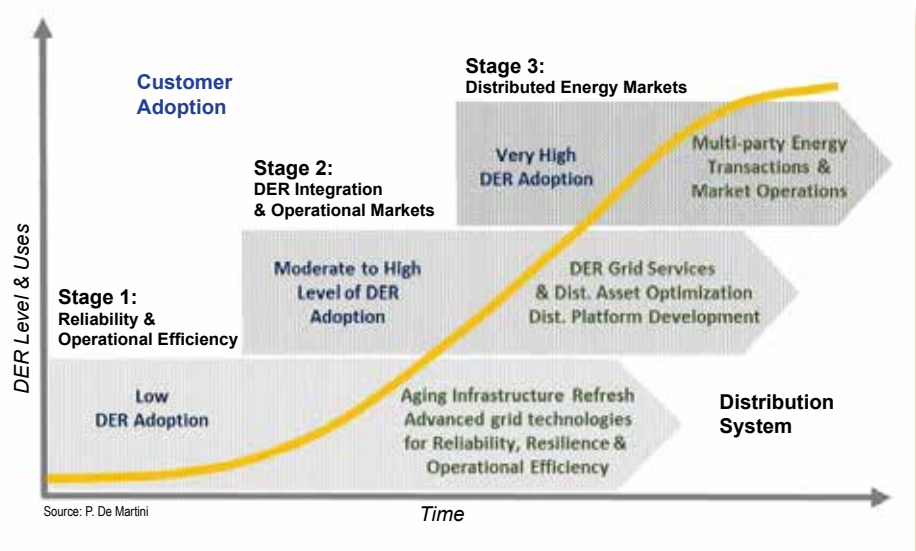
Customer Adoption

Stage 3:
Distributed Energy Markets

Very High DER Adoption

Multi-party Energy Transactions & Market Operations

Stage 2:
DER Integration & Operational Markets

Moderate to High Level of DER Adoption

DER Grid Services & Dist. Asset Optimization Dist. Platform Development

Stage 1:
Reliability & Operational Efficiency

Low DER Adoption

Aging Infrastructure Refresh Advanced grid technologies for Reliability, Resilience & Operational Efficiency

Distribution System

DER Level & Uses

Time

Source: P. De Martini